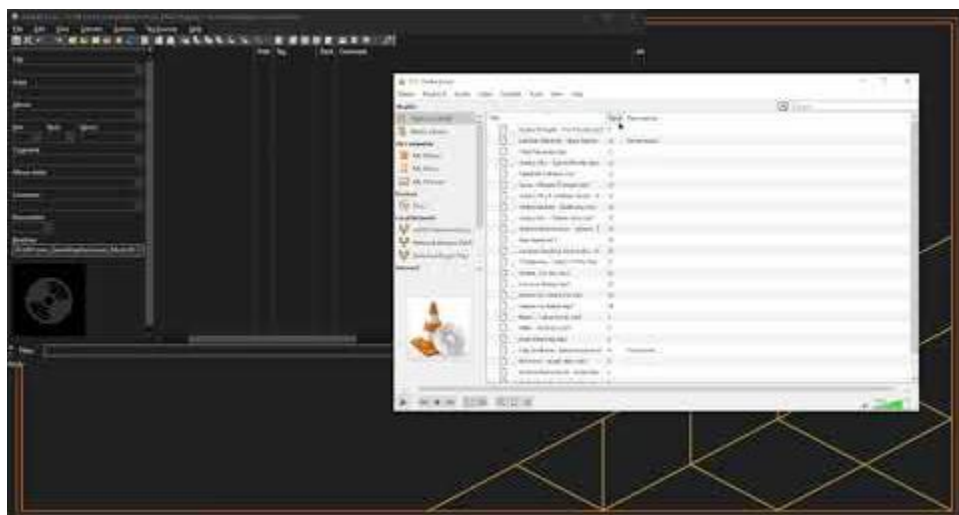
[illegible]

File Edit View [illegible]

Title

Artist

Album

Year Track Genre

Comment

Directory

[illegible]

VLC media player

Media Playback Audio Video Subtitle Tools View Help

Playlist

Media Library

My Computer

My Videos

My Music

My Pictures

Devices

Disc

Local Network

Internet

Title

Track

Comment

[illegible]